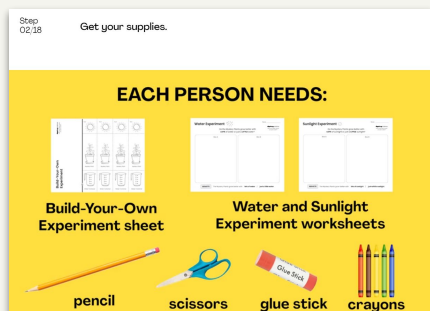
Step
02/18

Get your supplies.

EACH PERSON NEEDS:

Build-Your-Own Experiment sheet

Water Experiment

Sunlight Experiment

Water and Sunlight Experiment worksheets

pencil

scissors

Glue Stick

glue stick

crayons